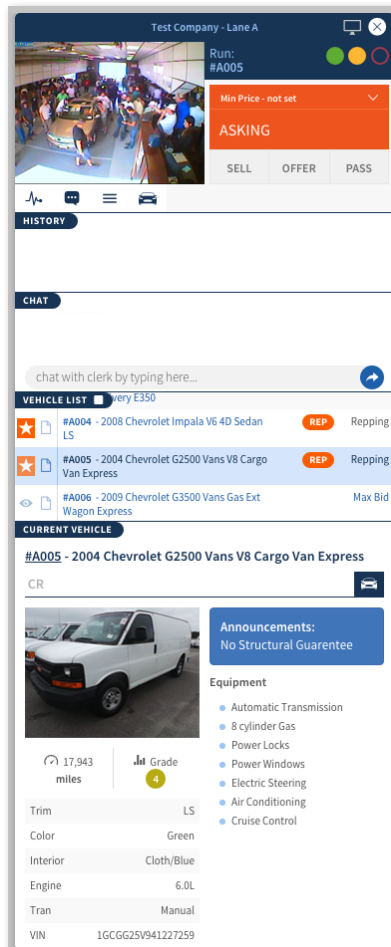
Test Company - Lane A

Run:
#A005

Min Price - not set

ASKING

SELL OFFER PASS

HISTORY

CHAT

chat with clerk by typing here...

VEHICLE LIST

very E350

#A004 - 2008 Chevrolet Impala V6 4D Sedan LS REP Repping

#A005 - 2004 Chevrolet G2500 Vans V8 Cargo Van Express REP Repping

#A006 - 2009 Chevrolet G3500 Vans Gas Ext Wagon Express Max Bid

CURRENT VEHICLE

#A005 - 2004 Chevrolet G2500 Vans V8 Cargo Van Express

CR

Announcements:
No Structural Guarentee

Equipment

- Automatic Transmission
- 8 cylinder Gas
- Power Locks
- Power Windows
- Electric Steering
- Air Conditioning
- Cruise Control

17,943 miles

Grade 4

| Trim | LS |
|---|---|
| Color | Green |
| Interior | Cloth/Blue |
| Engine | 6.0L |
| Tran | Manual |
| VIN | 1GCGG25V941227259 |